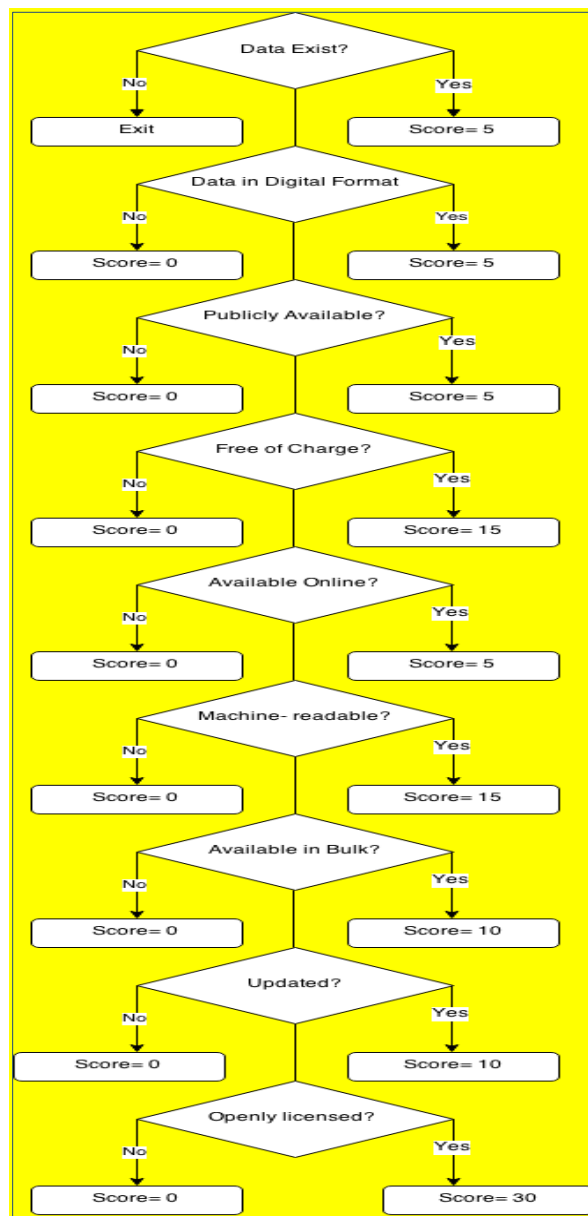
Data Exist?

No

Exit

Yes

Score= 5

Data in Digital Format

No

Score= 0

Yes

Score= 5

Publicly Available?

No

Score= 0

Yes

Score= 5

Free of Charge?

No

Score= 0

Yes

Score= 15

Available Online?

No

Score= 0

Yes

Score= 5

Machine- readable?

No

Score= 0

Yes

Score= 15

Available in Bulk?

No

Score= 0

Yes

Score= 10

Updated?

No

Score= 0

Yes

Score= 10

Openly licensed?

No

Score= 0

Yes

Score= 30